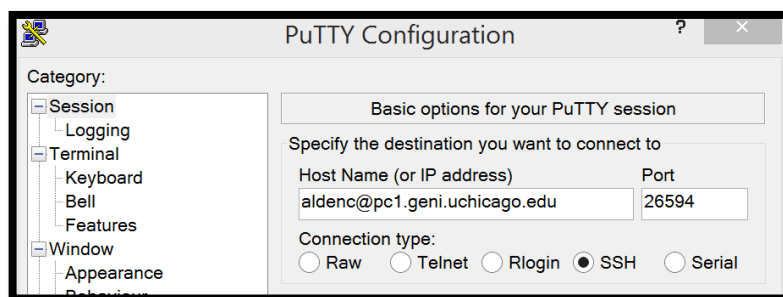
PuTTY Configuration

?

×

Category:

Session

Logging

Terminal

Keyboard

Bell

Features

Window

Appearance

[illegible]

Basic options for your PuTTY session

Specify the destination you want to connect to

Host Name (or IP address)

Port

aldenc@pc1.geni.uchicago.edu

26594

Connection type:

Raw

Telnet

Rlogin

SSH

Serial